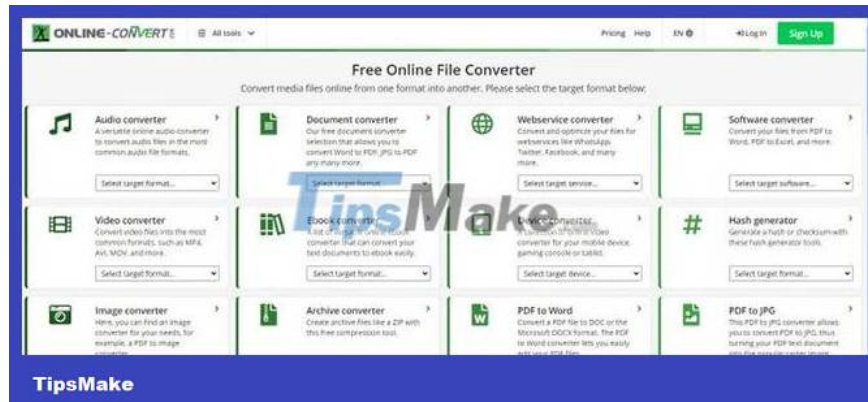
ONLINE-CONVERT.COM
All tools
Pricing Help EN Log In Sign Up

Free Online File Converter
Convert media files online from one format into another. Please select the target format below:

Audio converter
A versatile online audio converter to convert audio files in the most common audio file formats.
Select target format...

Document converter
Our free document converter selection that allows you to convert Word to PDF, JPG to PDF any many more.
Select target format...

Webservice converter
Convert and optimize your files for webservices like WhatsApp, Twitter, Facebook, and many more.
Select target service...

Software converter
Convert your files from PDF to Word, PDF to Excel, and more.
Select target software...

Video converter
Convert video files into the most common formats, such as MP4, AVI, MOV, and more.
Select target format...

Ebook converter
A list of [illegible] ebook converter that can convert your text documents to ebook easily.
Select target format...

Device converter
A collection of online video converter for your mobile device, gaming console or tablet.
Select target device...

Hash generator
Generate a hash or checksum with these hash generator tools.
Select target format...

Image converter
Here, you can find an image converter for your needs, for example, a PDF to image converter.

Archive converter
Create archive files like a ZIP with this free compression tool.

PDF to Word
Convert a PDF file to DOC or the Microsoft DOCX format. The PDF to Word converter lets you easily edit your PDF files.

PDF to JPG
This PDF to JPG converter allows you to convert PDF to JPG, thus turning your PDF text document into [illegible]

TipsMake

TipsMake